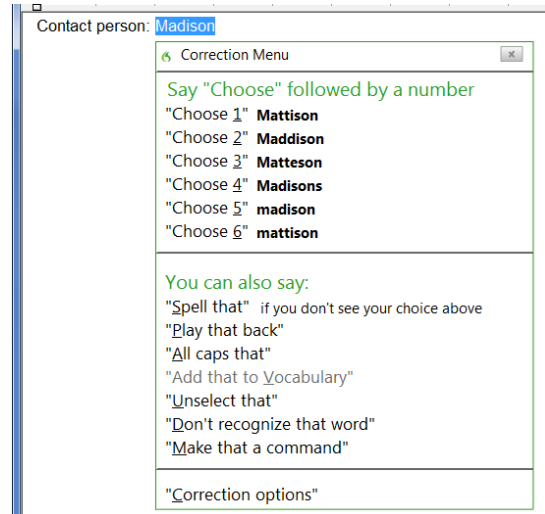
Contact person: Madison

Correction Menu

Say "Choose" followed by a number
"Choose 1" Mattison
"Choose 2" Maddison
"Choose 3" Matteson
"Choose 4" Madisons
"Choose 5" madison
"Choose 6" mattison

You can also say:
"Spell that" if you don't see your choice above
"Play that back"
"All caps that"
"Add that to Vocabulary"
"Unselect that"
"Don't recognize that word"
"Make that a command"

"Correction options"